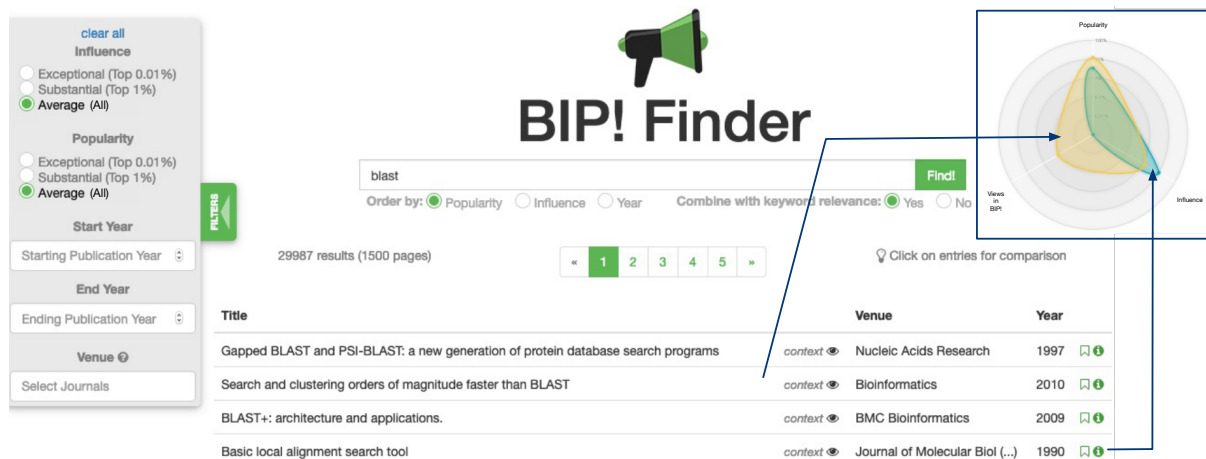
clear all
Influence
Exceptional (Top 0.01%)
Substantial (Top 1%)
Average (All)

Popularity
Exceptional (Top 0.01%)
Substantial (Top 1%)
Average (All)

Start Year
Starting Publication Year

End Year
Ending Publication Year

Venue
Select Journals

FILTERS

BIP! Finder

blast
Find!

Order by: Popularity Influence Year Combine with keyword relevance: Yes No

29987 results (1500 pages)

« 1 2 3 4 5 »

Click on entries for comparison

Popularity
Views in BIP!
Influence

| Title | | Venue | Year | |
|---|---|---|---|---|
| Gapped BLAST and PSI-BLAST: a new generation of protein database search programs | context | Nucleic Acids Research | 1997 | |
| Search and clustering orders of magnitude faster than BLAST | context | Bioinformatics | 2010 | |
| BLAST+: architecture and applications. | context | BMC Bioinformatics | 2009 | |
| Basic local alignment search tool | context | Journal of Molecular Biol (...) | 1990 | |